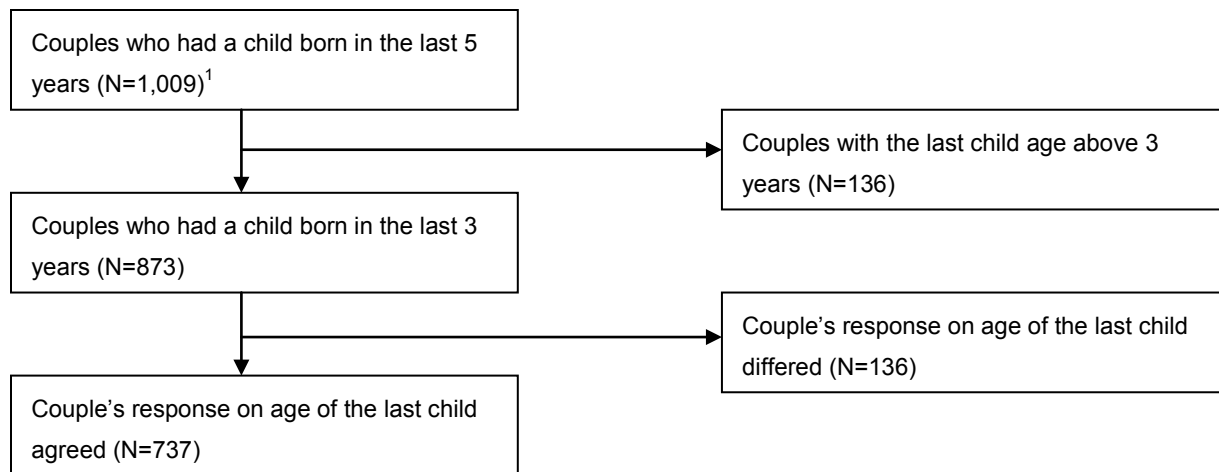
Couples who had a child born in the last 5 years (N=1,009)$^1$

Couples with the last child age above 3 years (N=136)

Couples who had a child born in the last 3 years (N=873)

Couple's response on age of the last child differed (N=136)

Couple's response on age of the last child agreed (N=737)